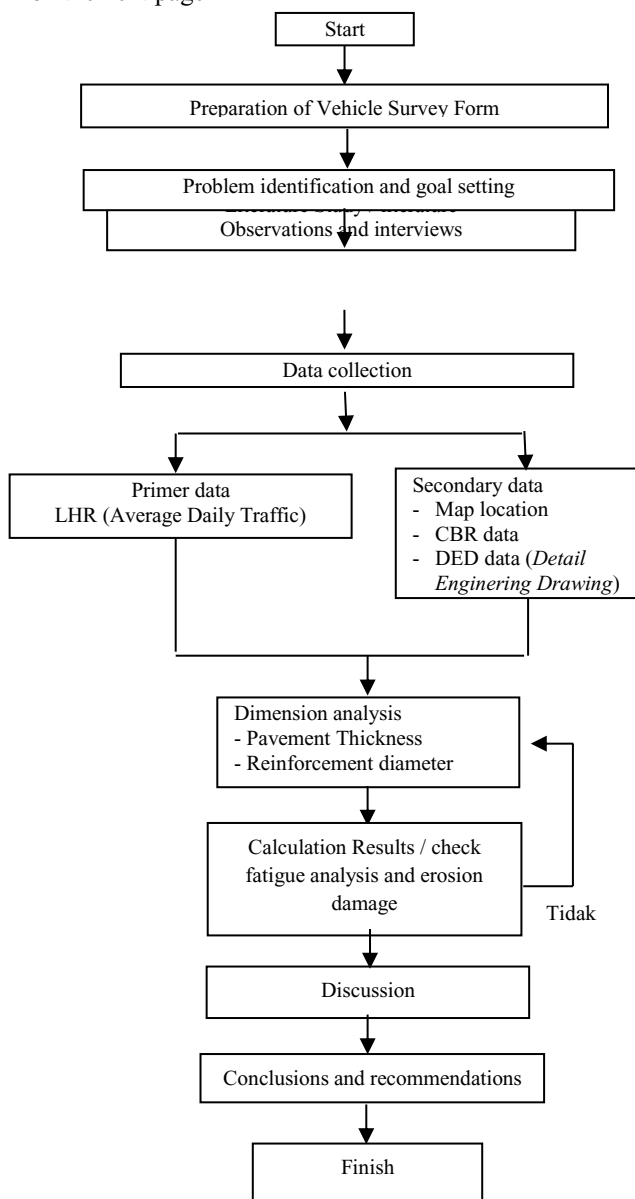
Start

Preparation of Vehicle Survey Form

Problem identification and goal setting

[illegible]

Observations and interviews

Data collection

Primer data
LHR (Average Daily Traffic)

Secondary data
- Map location
- CBR data
- DED data (*Detail Enginering Drawing*)

Dimension analysis
- Pavement Thickness
- Reinforcement diameter

Calculation Results / check fatigue analysis and erosion damage

Tidak

Discussion

Conclusions and recommendations

Finish